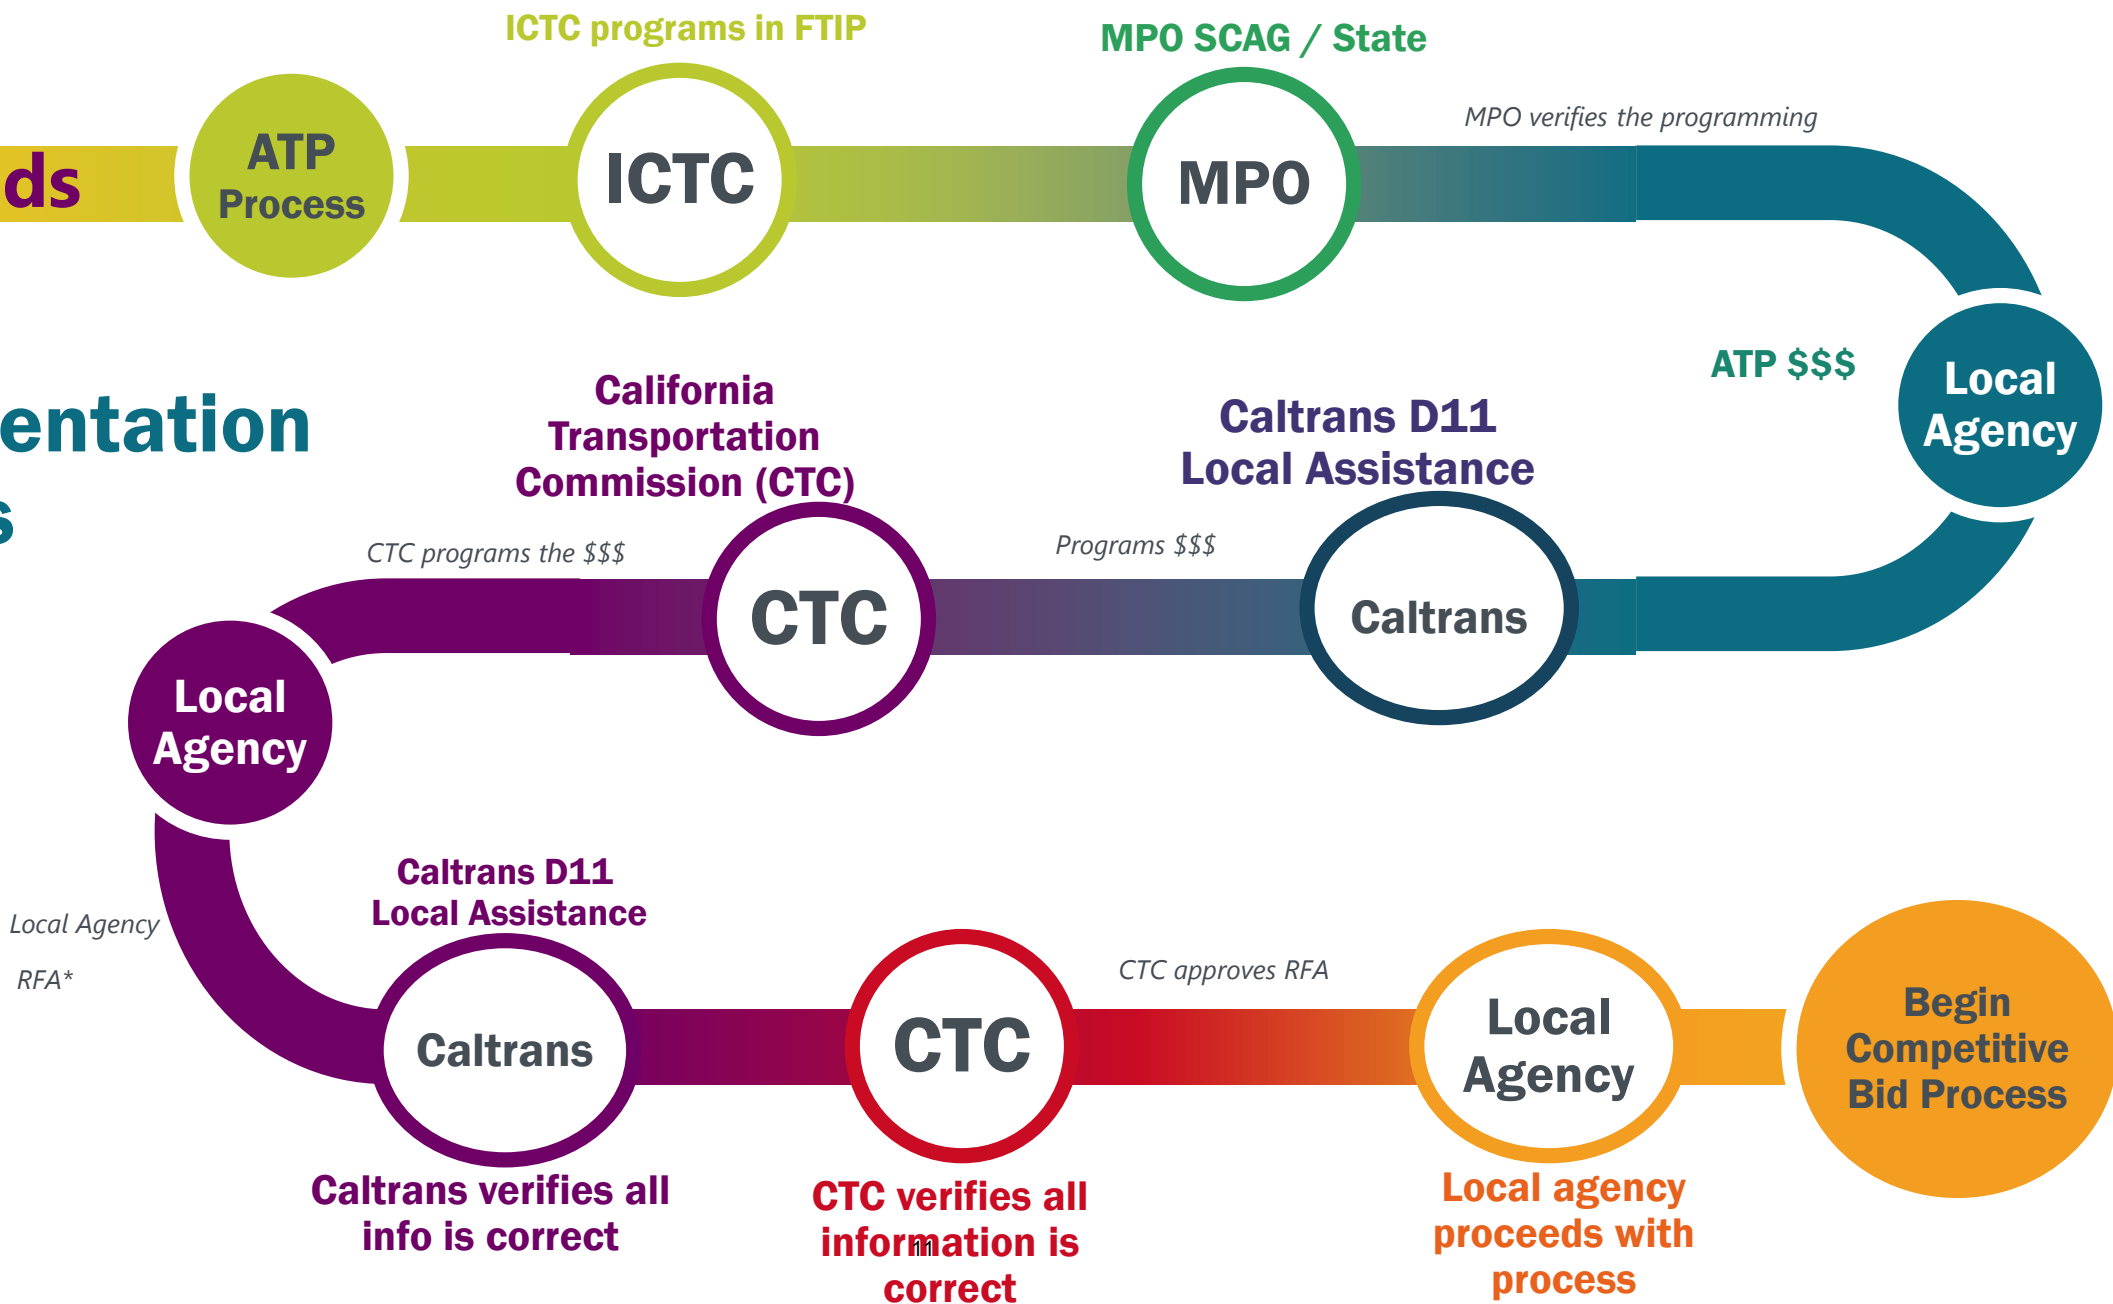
ds

ATP Process

ICTC programs in FTIP

ICTC

MPO SCAG / State

MPO

MPO verifies the programming

entation

s

ATP $$$

Local Agency

California Transportation Commission (CTC)

Caltrans D11 Local Assistance

CTC programs the $$$

CTC

Programs $$$

Caltrans

Local Agency

Local Agency

RFA*

Caltrans D11 Local Assistance

Caltrans

CTC

CTC approves RFA

Local Agency

Begin Competitive Bid Process

Caltrans verifies all info is correct

CTC verifies all information is correct

11

Local agency proceeds with process